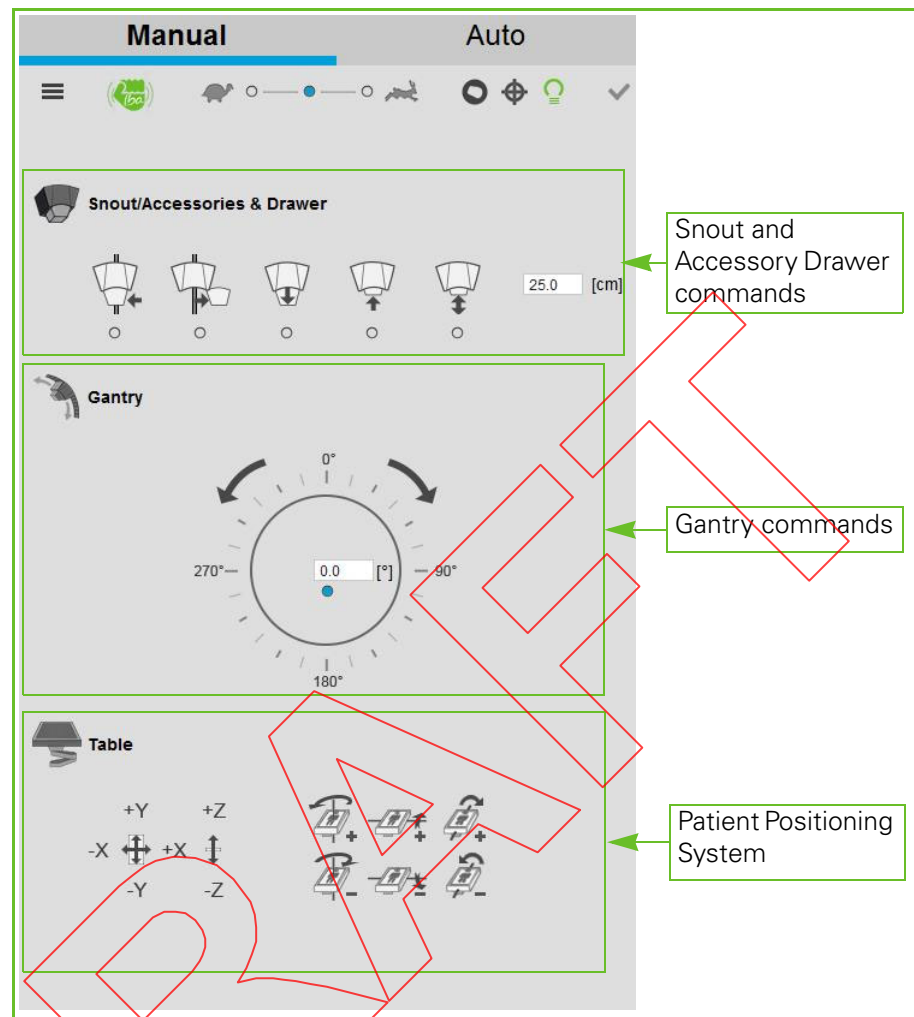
Manual

Auto

Snout/Accessories & Drawer

25.0 [cm]

Snout and Accessory Drawer commands

Gantry

0°

270°

90°

0.0 [°]

180°

Gantry commands

Table

+Y +Z

-X +X

-Y -Z

Patient Positioning System

DRAFT